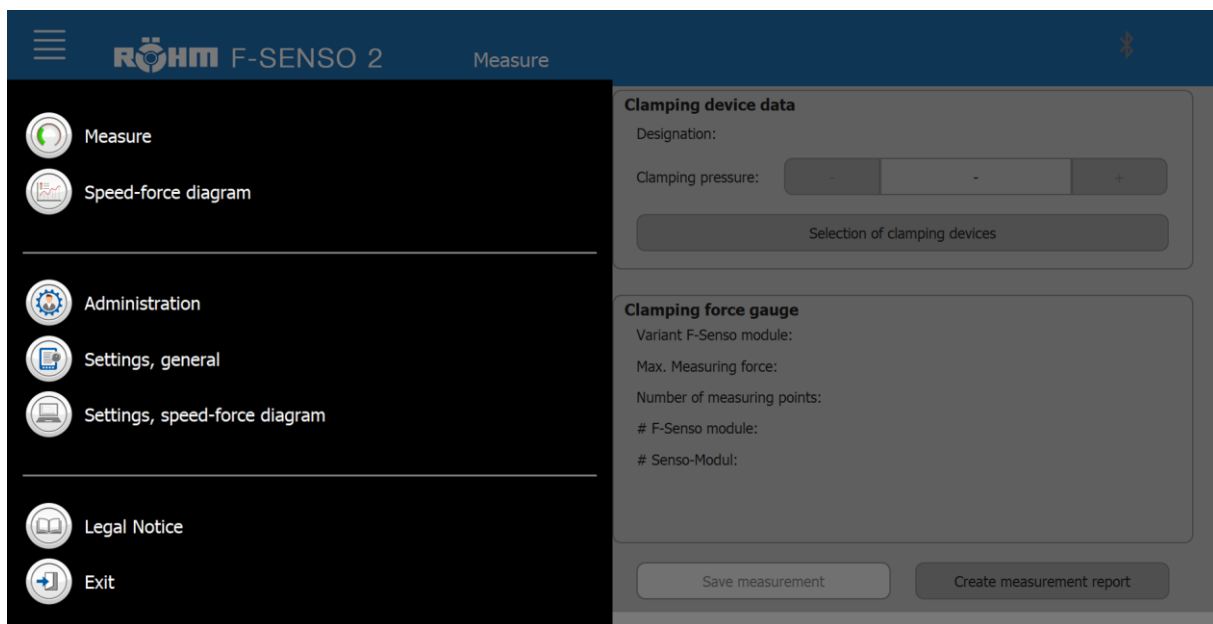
RÖHM F-SENSO 2

Measure

Measure

Speed-force diagram

Administration

Settings, general

Settings, speed-force diagram

Legal Notice

Exit

Clamping device data

Designation:

Clamping pressure: - - +

Selection of clamping devices

Clamping force gauge

Variant F-Senso module:

Max. Measuring force:

Number of measuring points:

# F-Senso module:

# Senso-Modul:

Save measurement

Create measurement report